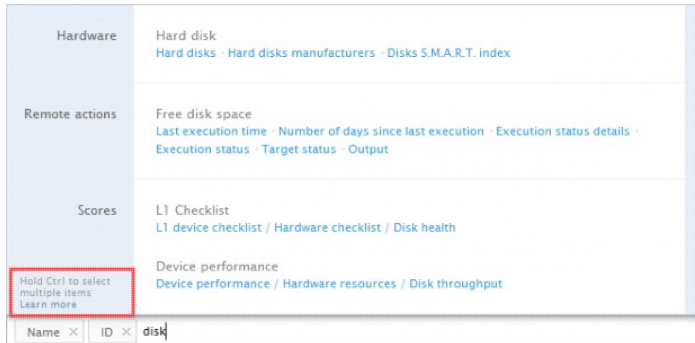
Hardware

Hard disk
Hard disks · Hard disks manufacturers · Disks S.M.A.R.T. index

Remote actions

Free disk space
Last execution time · Number of days since last execution · Execution status details · Execution status · Target status · Output

Scores

L1 Checklist
L1 device checklist / Hardware checklist / Disk health

Device performance
Device performance / Hardware resources / Disk throughput

Hold Ctrl to select multiple items
Learn more

Name × ID × disk